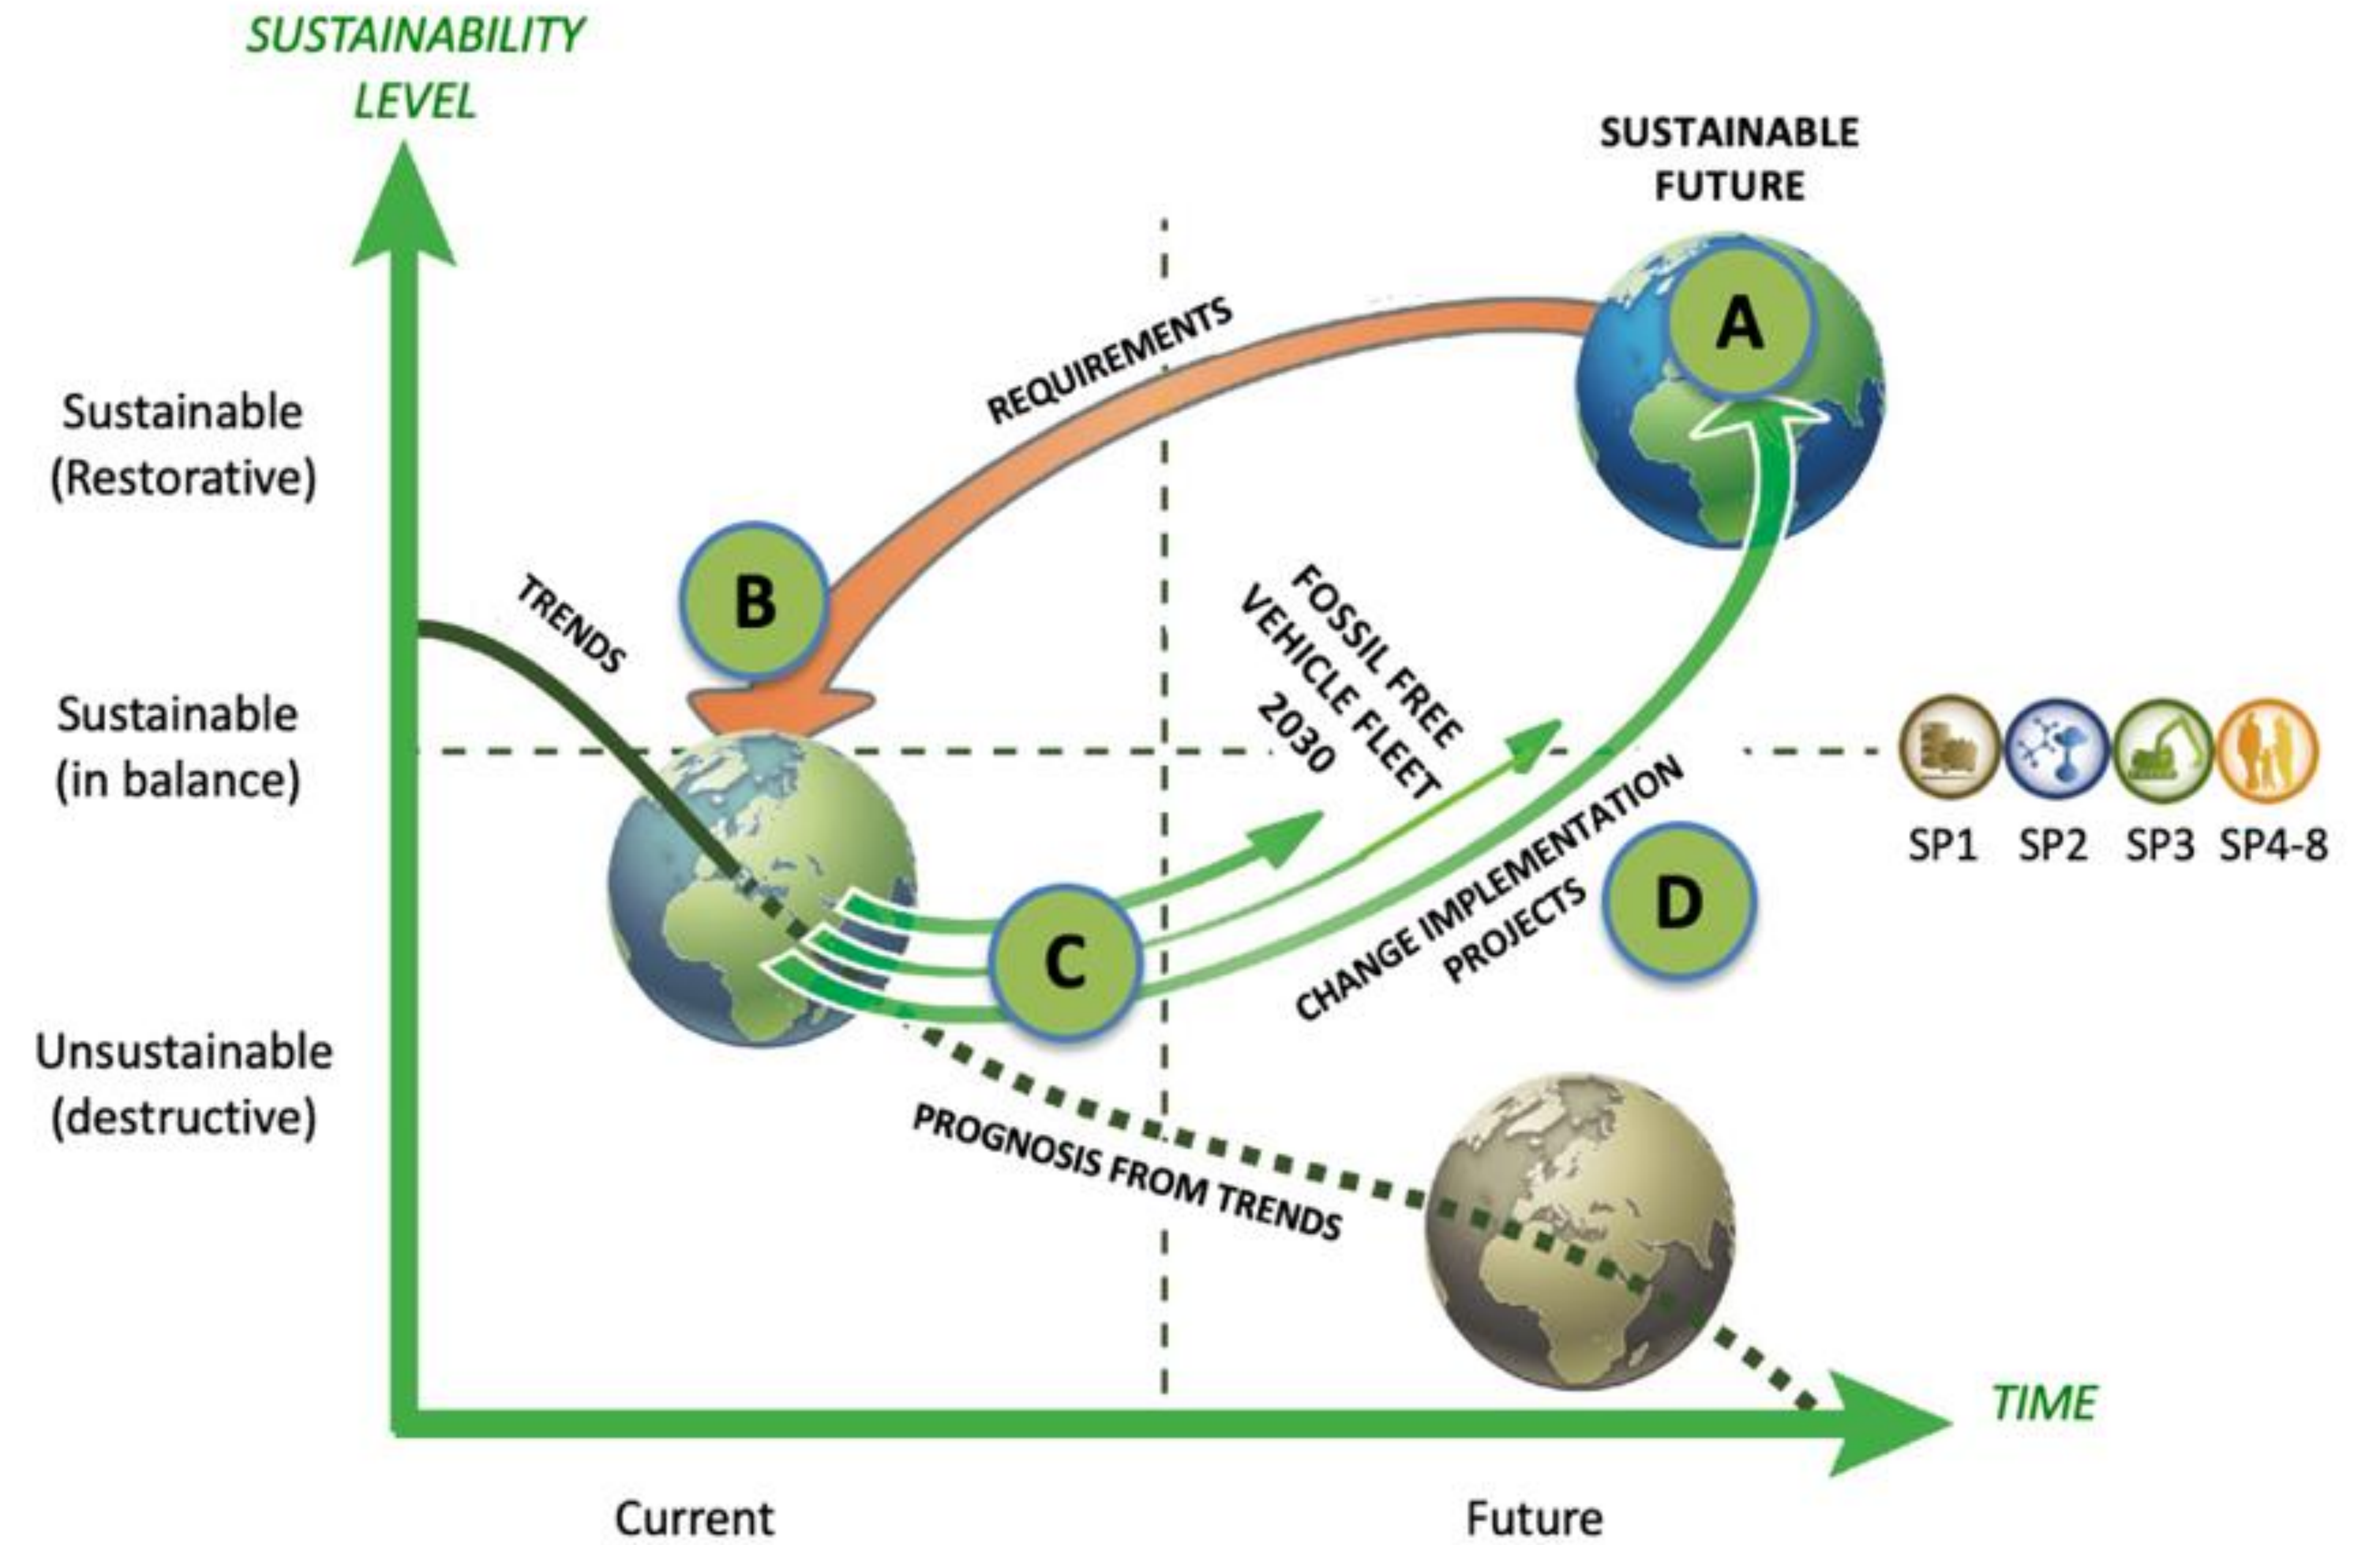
SUSTAINABILITY LEVEL

SUSTAINABLE FUTURE

A

REQUIREMENTS

Sustainable (Restorative)

B

TRENDS

FOSSIL FREE VEHICLE FLEET 2030

Sustainable (in balance)

SP1 SP2 SP3 SP4-8

CHANGE IMPLEMENTATION PROJECTS

D

C

Unsustainable (destructive)

PROGNOSIS FROM TRENDS

TIME

Current

Future